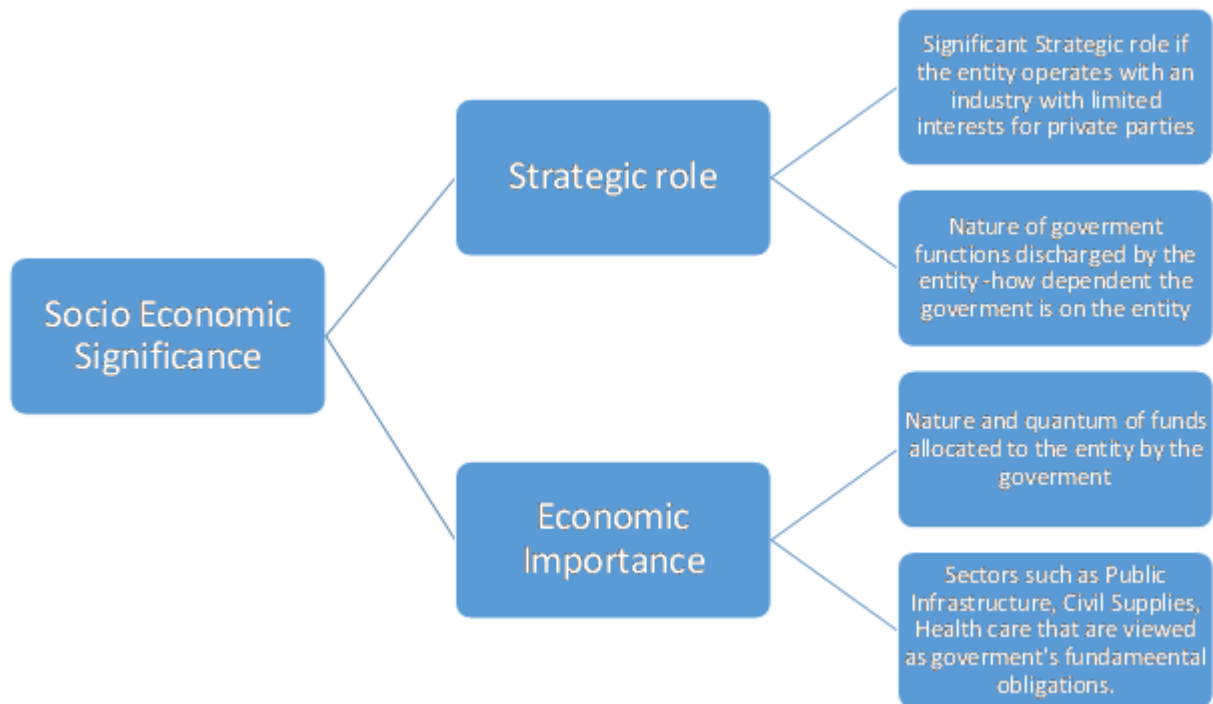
Socio Economic Significance

Strategic role

Significant Strategic role if the entity operates with an industry with limited interests for private parties

Nature of goverment functions discharged by the entity -how dependent the goverment is on the entity

Economic Importance

Nature and quantum of funds allocated to the entity by the goverment

Sectors such as Public Infrastructure, Civil Supplies, Health care that are viewed as goverment's fundameental obligations.